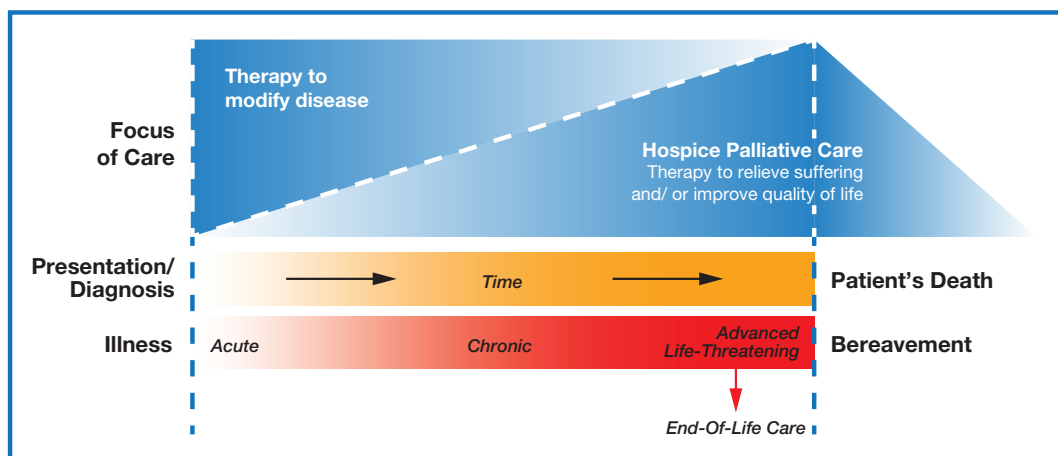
Therapy to modify disease

Focus of Care

Hospice Palliative Care
Therapy to relieve suffering and/ or improve quality of life

Presentation/ Diagnosis

Time

Patient's Death

Illness

Acute

Chronic

Advanced Life-Threatening

Bereavement

End-Of-Life Care